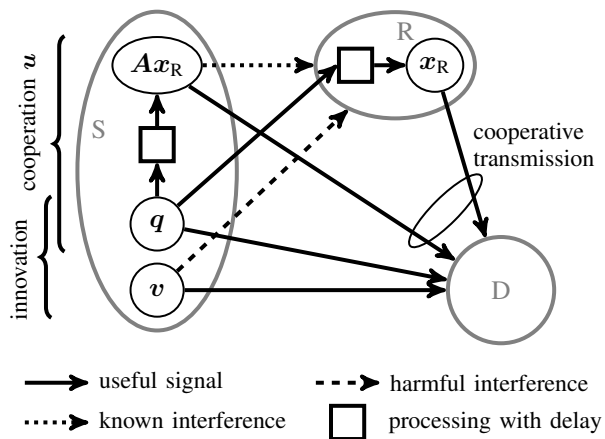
cooperation $\boldsymbol{u}$

innovation

S

$\boldsymbol{A}\boldsymbol{x}_{\mathrm{R}}$

$\boldsymbol{q}$

$\boldsymbol{v}$

R

$\boldsymbol{x}_{\mathrm{R}}$

cooperative transmission

D

useful signal

harmful interference

known interference

processing with delay